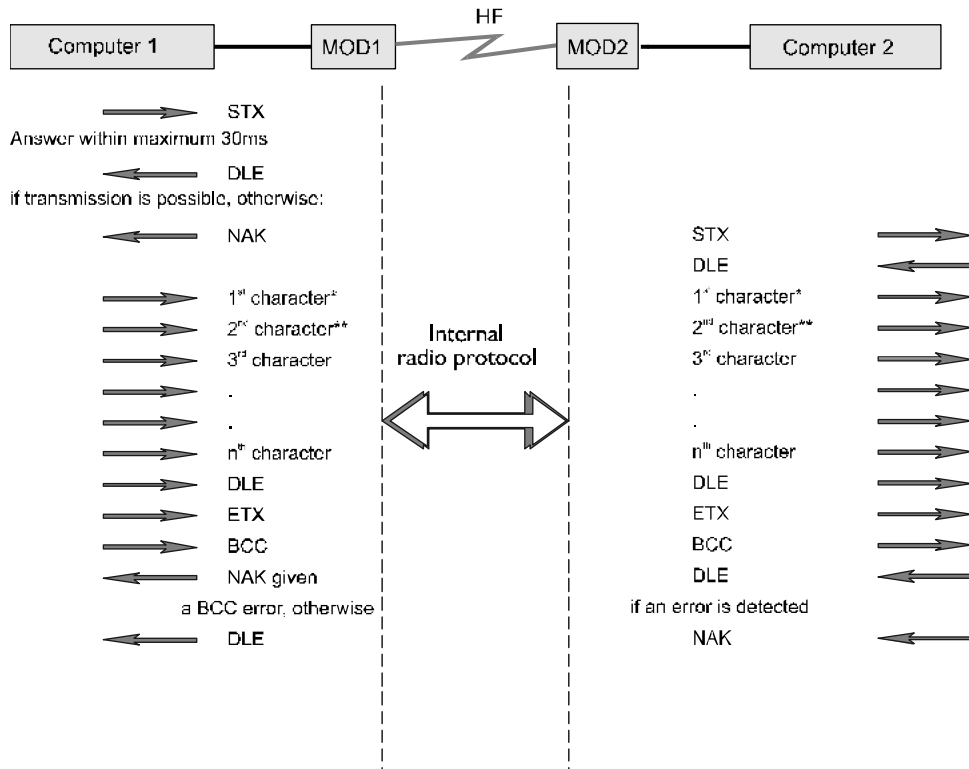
Computer 1

MOD1

HF

MOD2

Computer 2

STX
Answer within maximum 30ms
DLE
if transmission is possible, otherwise:
NAK
1$^{st}$ character*
2$^{nd}$ character**
3$^{rd}$ character
.
.
n$^{th}$ character
DLE
ETX
BCC
NAK given
a BCC error, otherwise
DLE

Internal radio protocol

STX
DLE
1$^{st}$ character*
2$^{nd}$ character**
3$^{rd}$ character
.
.
n$^{th}$ character
DLE
ETX
BCC
DLE
if an error is detected
NAK